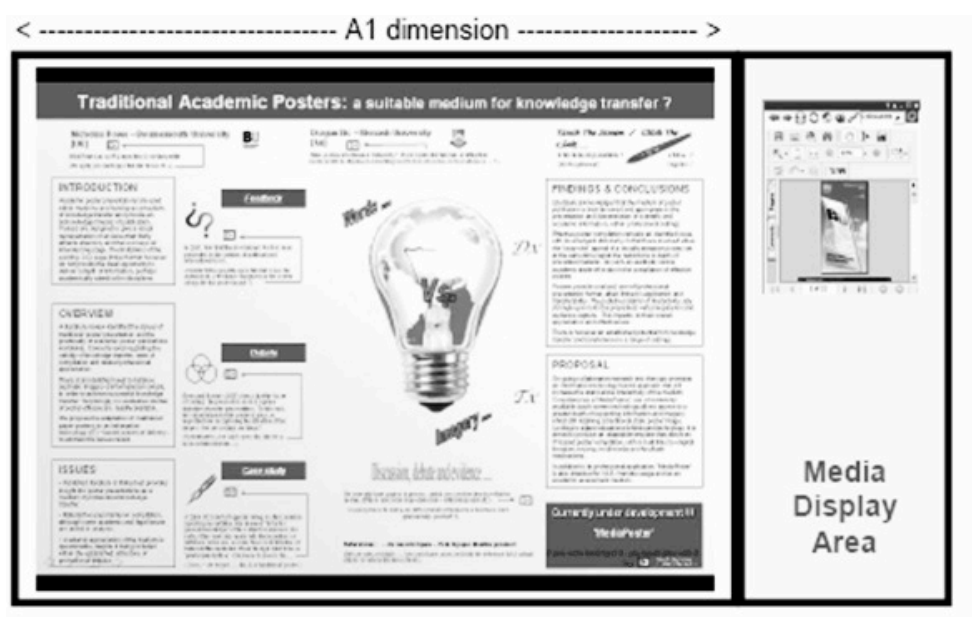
< ---------------------------------- A1 dimension -------------------- >

Traditional Academic Posters: a suitable medium for knowledge transfer ?

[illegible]

INTRODUCTION

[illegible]

OVERVIEW

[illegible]

ISSUES

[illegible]

Feedback

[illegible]

Debate

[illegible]

Case study

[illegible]

Words ...

Imagery ...

Dx

Tx

Discussion, debate and evidence ...

FINDINGS & CONCLUSIONS

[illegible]

PROPOSAL

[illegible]

Currently under development !!!

"MediaPoster"

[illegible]

Media Display Area